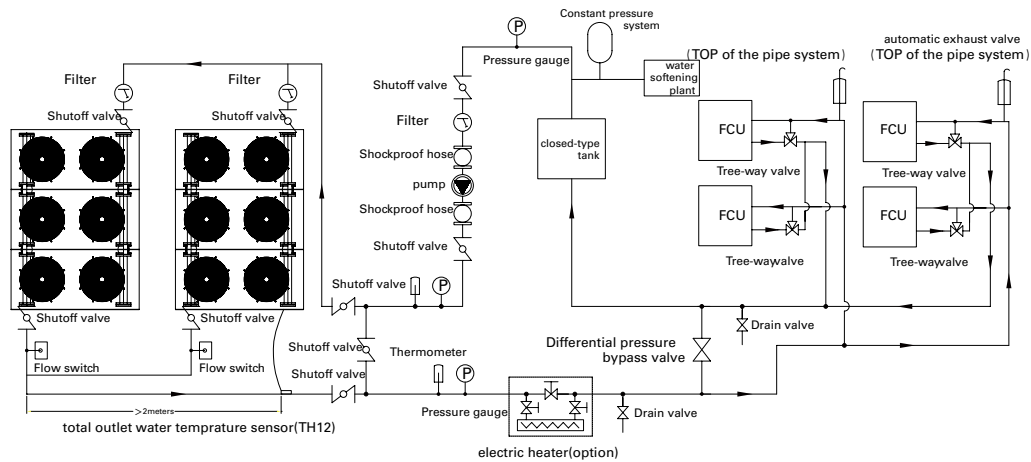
Filter

Filter

Shutoff valve

Shutoff valve

Shutoff valve

Shutoff valve

Flow switch

Flow switch

>2meters

total outlet water temprature sensor(TH12)

P

Pressure gauge

Constant pressure system

water softening plant

(TOP of the pipe system)

automatic exhaust valve
(TOP of the pipe system)

Shutoff valve

Filter

Shockproof hose

pump

Shockproof hose

Shutoff valve

closed-type tank

FCU

Tree-way valve

FCU

Tree-waywalve

FCU

Tree-way valve

FCU

Tree-waywalve

Shutoff valve

P

Shutoff valve

Shutoff valve

Thermometer

P

Pressure gauge

Drain valve

Differential pressure bypass valve

Drain valve

electric heater(option)